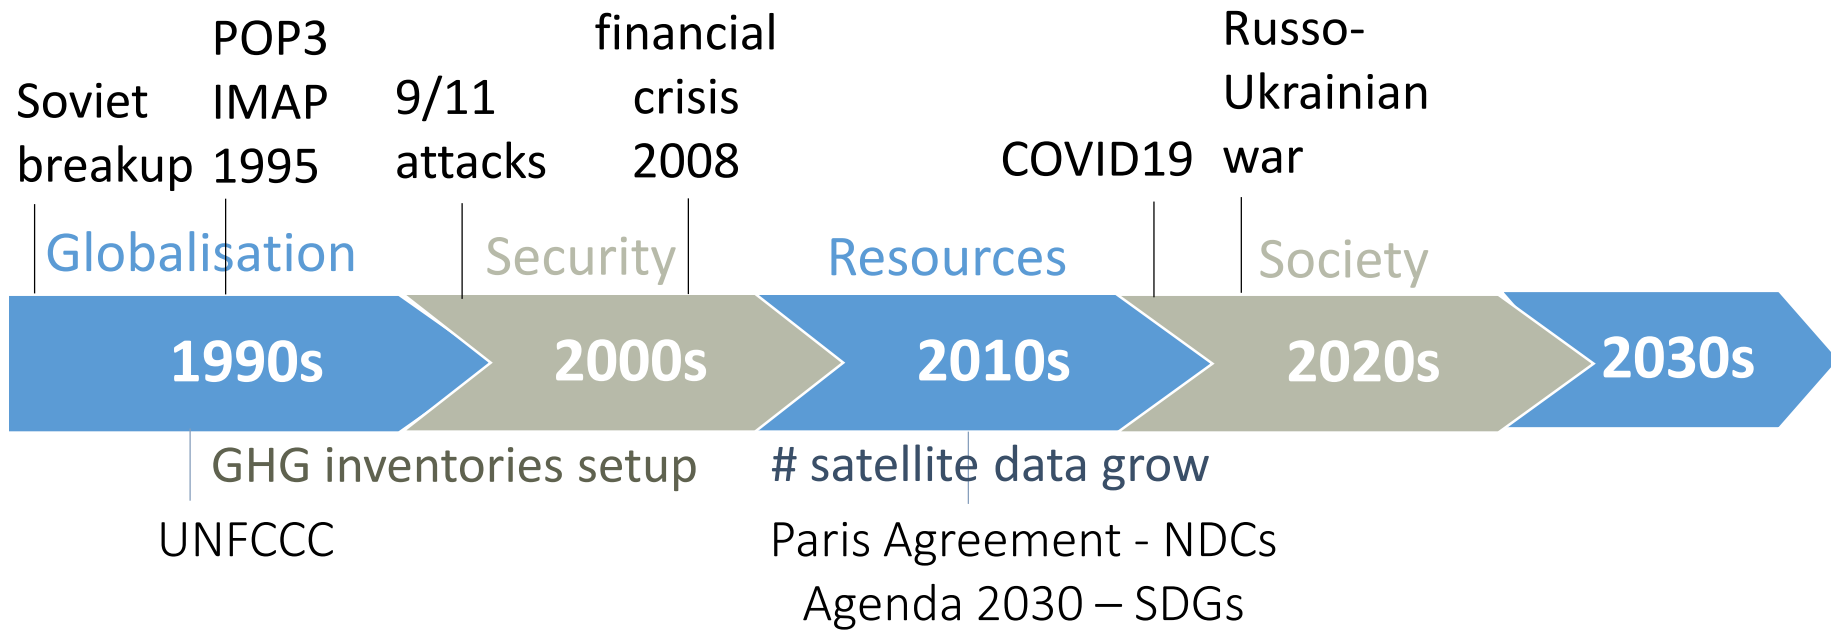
Soviet breakup

POP3 IMAP 1995

9/11 attacks

financial crisis 2008

COVID19

Russo-Ukrainian war

Globalisation

Security

Resources

Society

1990s

2000s

2010s

2020s

2030s

GHG inventories setup

# satellite data grow

UNFCCC

Paris Agreement - NDCs
Agenda 2030 – SDGs